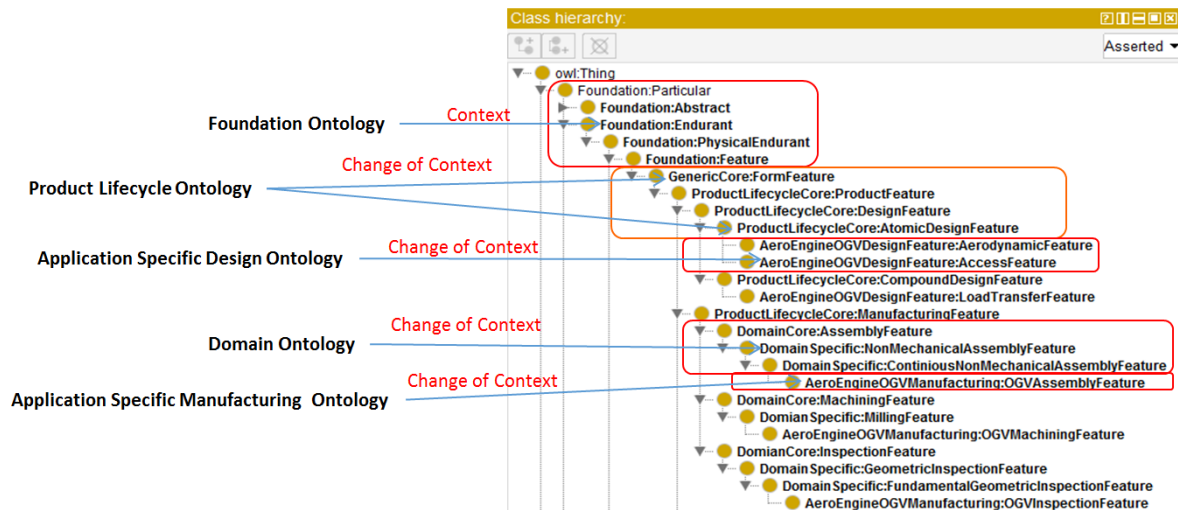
Class hierarchy:

Asserted

owl:Thing
Foundation:Particular
Foundation:Abstract
Foundation:Endurant
Foundation:PhysicalEndurant
Foundation:Feature
GenericCore:FormFeature
ProductLifecycleCore:ProductFeature
ProductLifecycleCore:DesignFeature
ProductLifecycleCore:AtomicDesignFeature
AeroEngineOGVDesignFeature:AerodynamicFeature
AeroEngineOGVDesignFeature:AccessFeature
ProductLifecycleCore:CompoundDesignFeature
AeroEngineOGVDesignFeature:LoadTransferFeature
ProductLifecycleCore:ManufacturingFeature
DomainCore:AssemblyFeature
DomainSpecific:NonMechanicalAssemblyFeature
DomainSpecific:ContiniousNonMechanicalAssemblyFeature
AeroEngineOGVManufacturing:OGVAssemblyFeature
DomainCore:MachiningFeature
DomianSpecific:MillingFeature
AeroEngineOGVManufacturing:OGVMachiningFeature
DomianCore:InspectionFeature
DomainSpecific:GeometricInspectionFeature
DomainSpecific:FundamentalGeometricInspectionFeature
AeroEngineOGVManufacturing:OGVInspectionFeature

Foundation Ontology
Context
Change of Context
Product Lifecycle Ontology
Application Specific Design Ontology
Change of Context
Domain Ontology
Change of Context
Change of Context
Application Specific Manufacturing Ontology